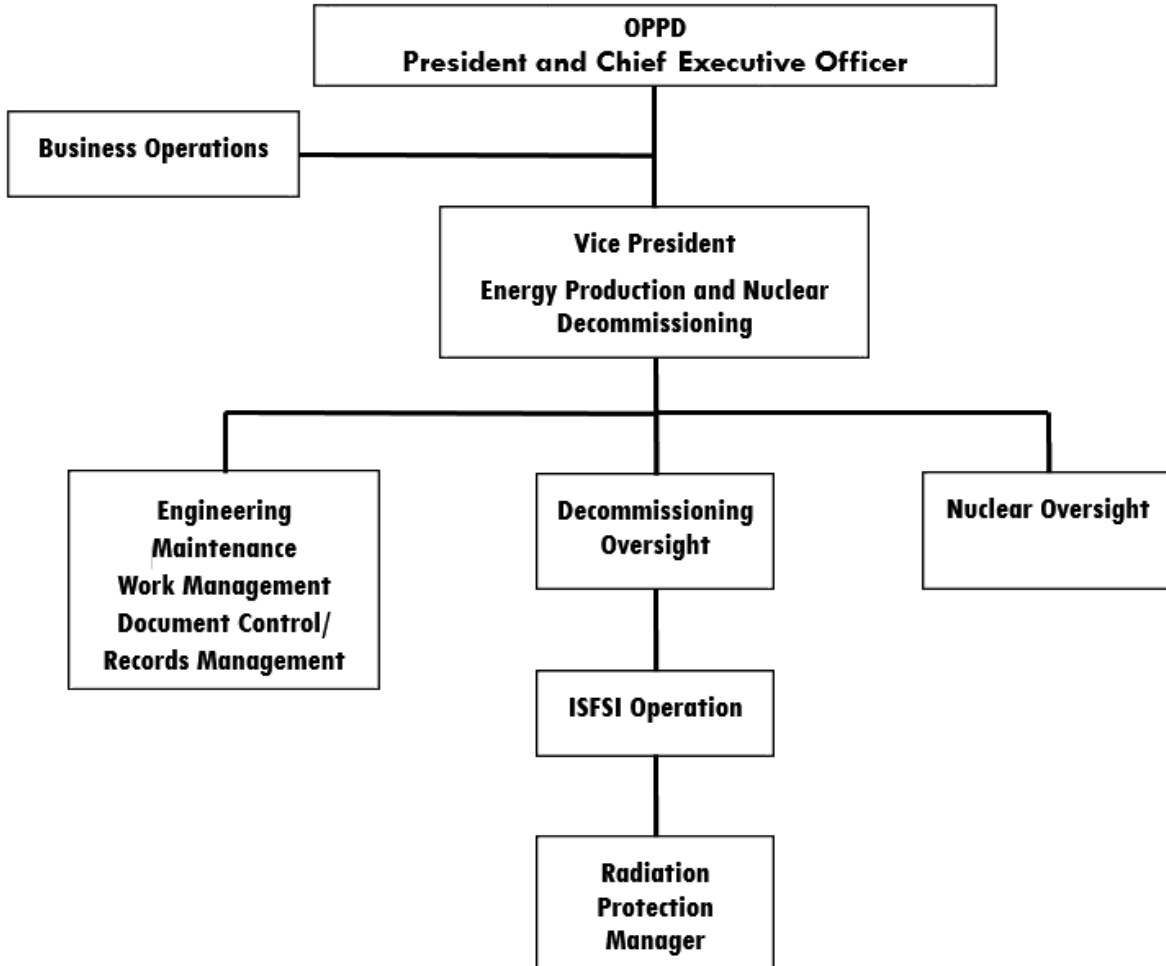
OPPD
President and Chief Executive Officer

Business Operations

Vice President
Energy Production and Nuclear Decommissioning

Engineering
Maintenance
Work Management
Document Control/
Records Management

Decommissioning Oversight

Nuclear Oversight

ISFSI Operation

Radiation Protection Manager